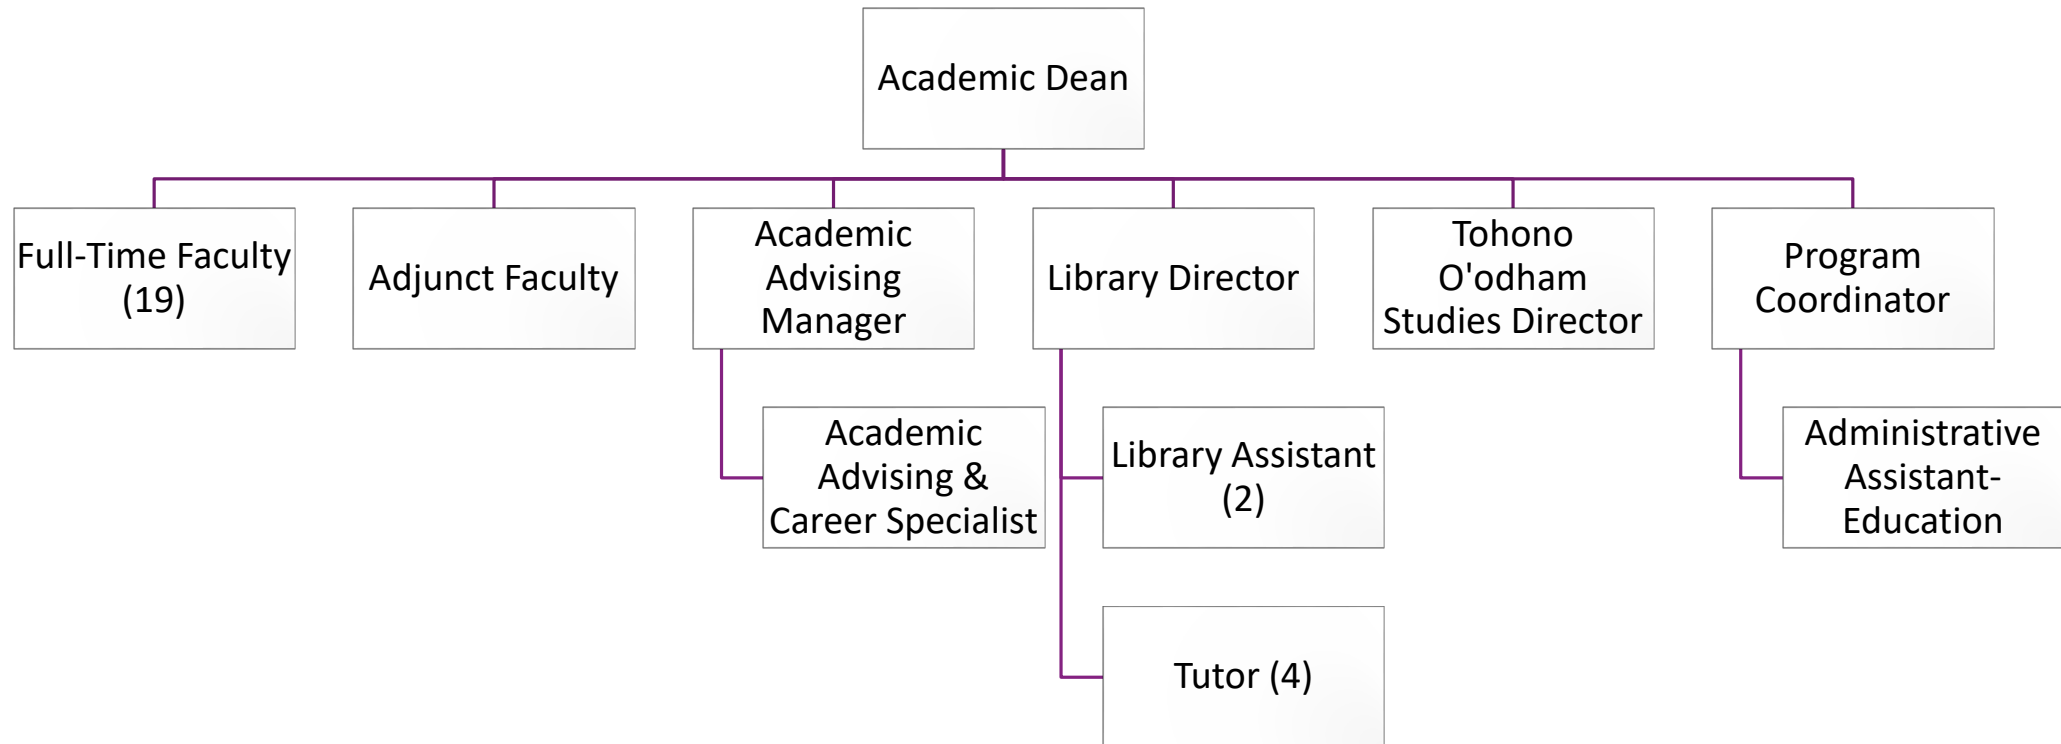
Academic Dean

Full-Time Faculty (19)

Adjunct Faculty

Academic Advising Manager

Academic Advising & Career Specialist

Library Director

Library Assistant (2)

Tutor (4)

Tohono O'odham Studies Director

Program Coordinator

Administrative Assistant-Education